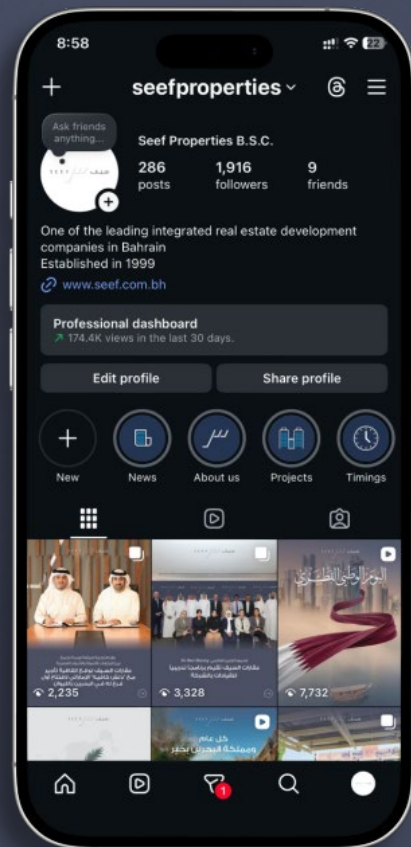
8:58

22

+ seefproperties

Ask friends anything...

Seef Properties B.S.C.

286 posts

1,916 followers

9 friends

One of the leading integrated real estate development companies in Bahrain
Established in 1999

www.seef.com.bh

Professional dashboard
174.4K views in the last 30 days.

Edit profile

Share profile

New

News

About us

Projects

Timings

2,235

3,328

7,732

اليوم الوطني القطري

كل عام ومملكة البحرين بخير

1